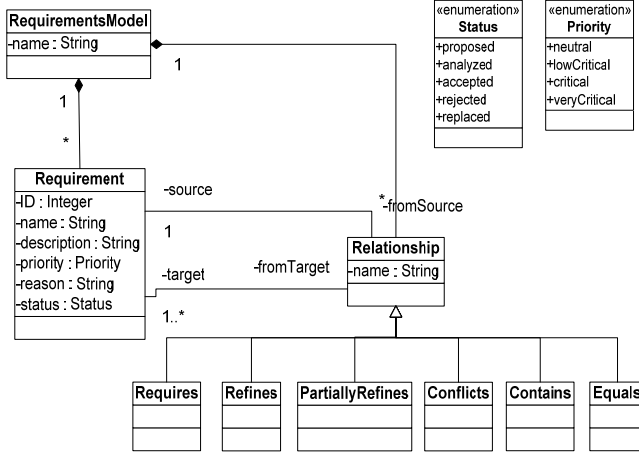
RequirementsModel
-name : String

1

1

*

«enumeration»
Status
+proposed
+analyzed
+accepted
+rejected
+replaced

«enumeration»
Priority
+neutral
+lowCritical
+critical
+veryCritical

Requirement
-ID : Integer
-name : String
-description : String
-priority : Priority
-reason : String
-status : Status

-source

1

*-fromSource

-target

-fromTarget

1..*

Relationship
-name : String

Requires

Refines

PartiallyRefines

Conflicts

Contains

Equals